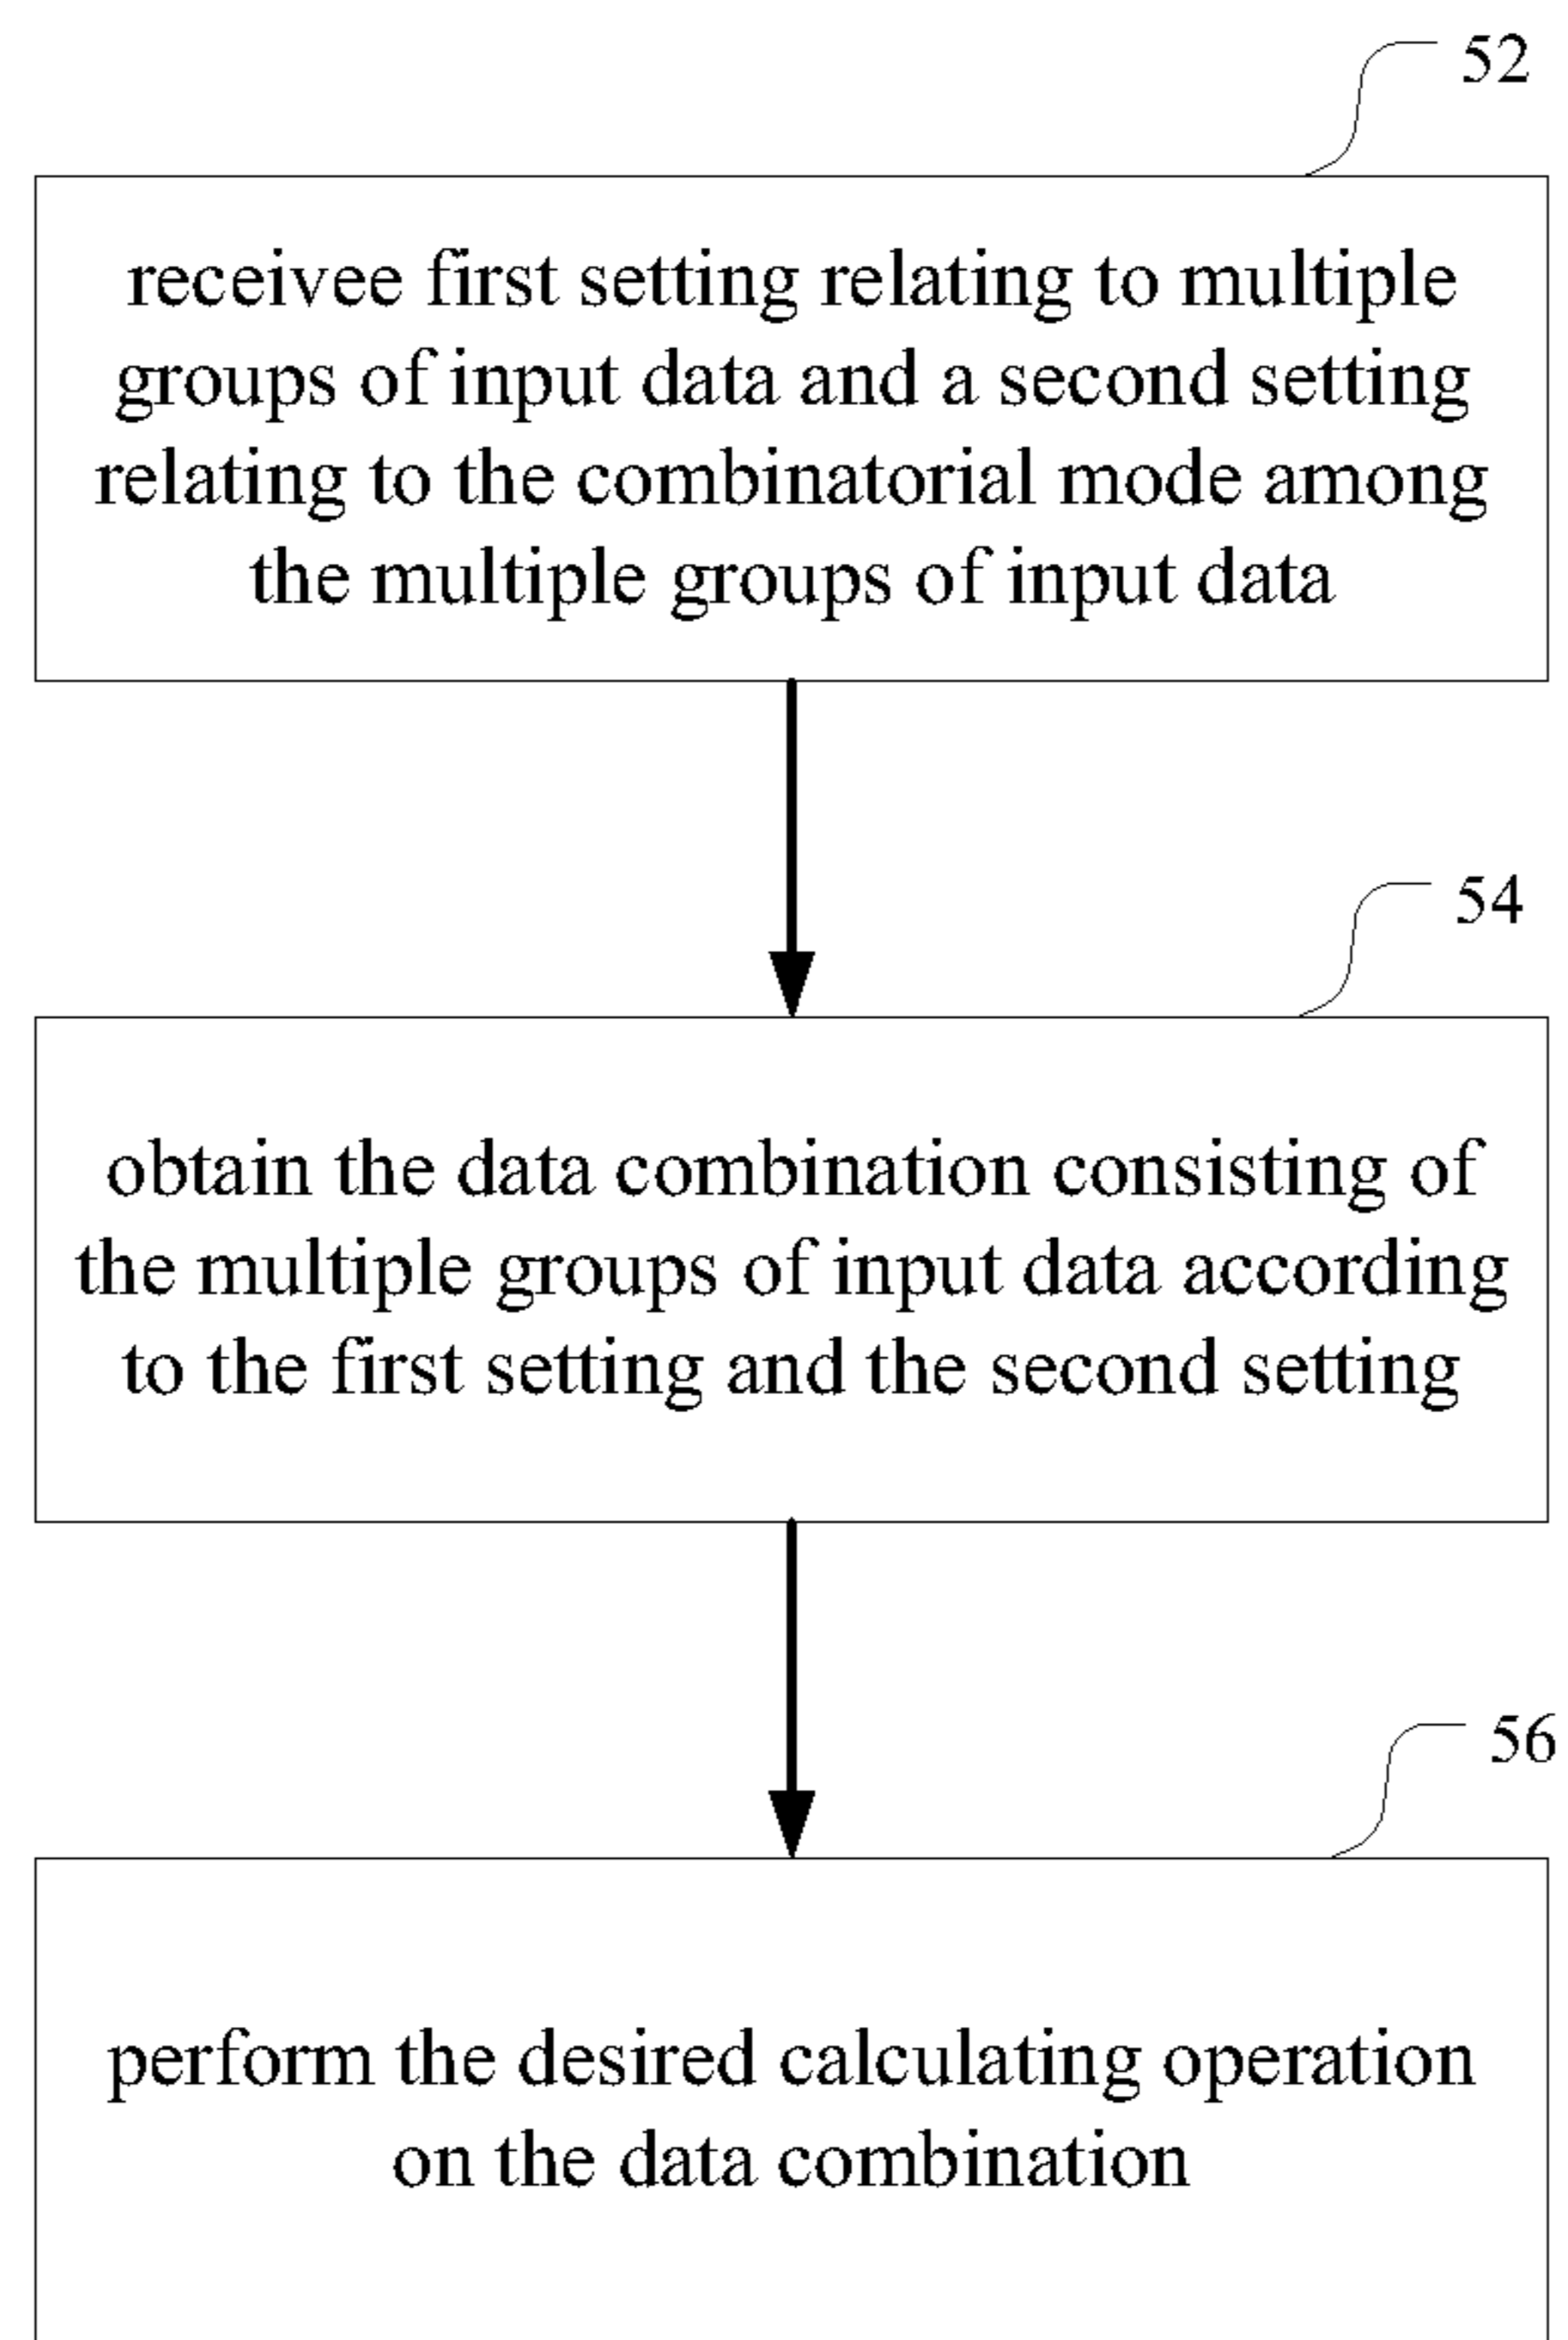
52

receivee first setting relating to multiple groups of input data and a second setting relating to the combinatorial mode among the multiple groups of input data

54

obtain the data combination consisting of the multiple groups of input data according to the first setting and the second setting

56

perform the desired calculating operation on the data combination